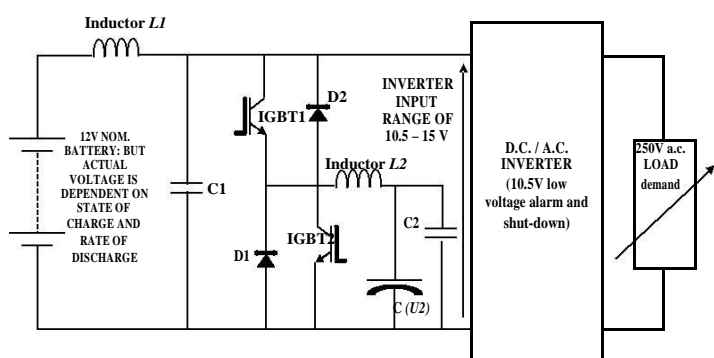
Inductor $L1$

12V NOM. BATTERY: BUT ACTUAL VOLTAGE IS DEPENDENT ON STATE OF CHARGE AND RATE OF DISCHARGE

C1

IGBT1

D2

D1

IGBT2

Inductor $L2$

INVERTER INPUT RANGE OF 10.5 – 15 V

C2

C $(U2)$

D.C. / A.C. INVERTER (10.5V low voltage alarm and shut-down)

250V a.c. LOAD demand